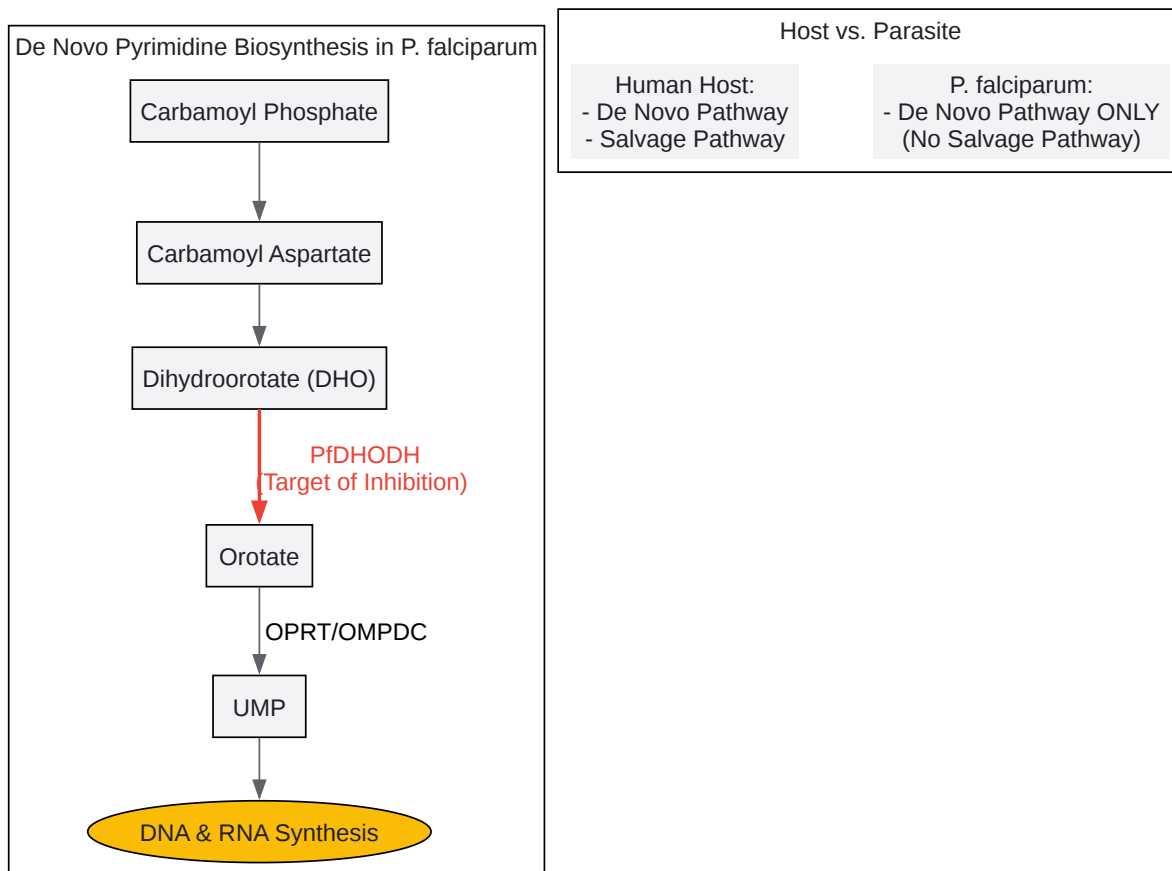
De Novo Pyrimidine Biosynthesis in P. falciparum

Carbamoyl Phosphate

Carbamoyl Aspartate

Dihydroorotate (DHO)

PfDHODH
(Target of Inhibition)

Orotate

OPRT/OMPDC

UMP

DNA & RNA Synthesis

Host vs. Parasite

Human Host:
- De Novo Pathway
- Salvage Pathway

P. falciparum:
- De Novo Pathway ONLY
(No Salvage Pathway)